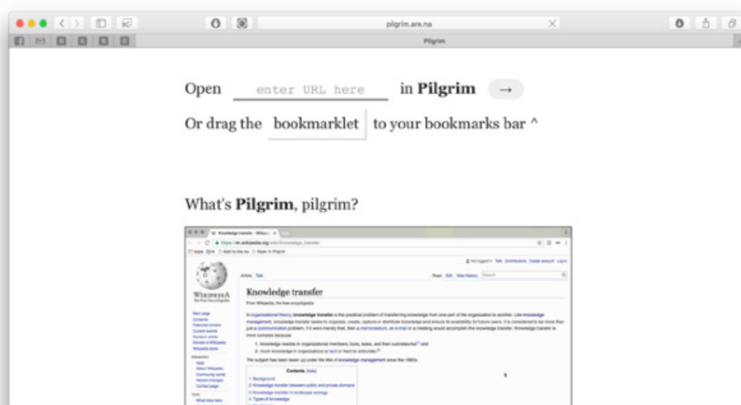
pilgrim.are.na

Pilgrim

Open enter URL here in **Pilgrim** →

Or drag the bookmarklet to your bookmarks bar ^

What's **Pilgrim**, pilgrim?

Knowledge transfer

From Wikipedia, the free encyclopedia

Contents